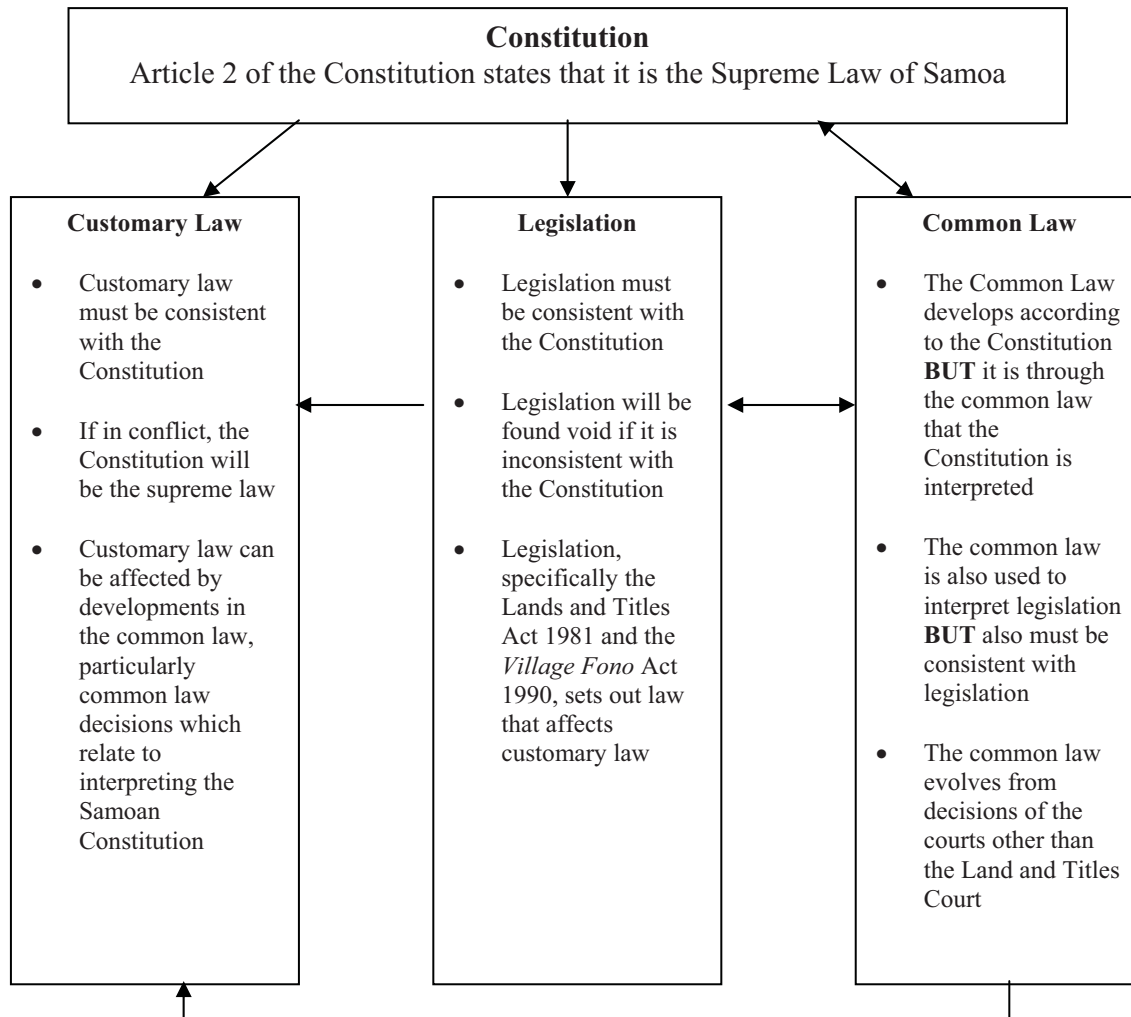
**Constitution**
Article 2 of the Constitution states that it is the Supreme Law of Samoa

**Customary Law**

- Customary law must be consistent with the Constitution
- If in conflict, the Constitution will be the supreme law
- Customary law can be affected by developments in the common law, particularly common law decisions which relate to interpreting the Samoan Constitution

**Legislation**

- Legislation must be consistent with the Constitution
- Legislation will be found void if it is inconsistent with the Constitution
- Legislation, specifically the Lands and Titles Act 1981 and the *Village Fono* Act 1990, sets out law that affects customary law

**Common Law**

- The Common Law develops according to the Constitution **BUT** it is through the common law that the Constitution is interpreted
- The common law is also used to interpret legislation **BUT** also must be consistent with legislation
- The common law evolves from decisions of the courts other than the Land and Titles Court